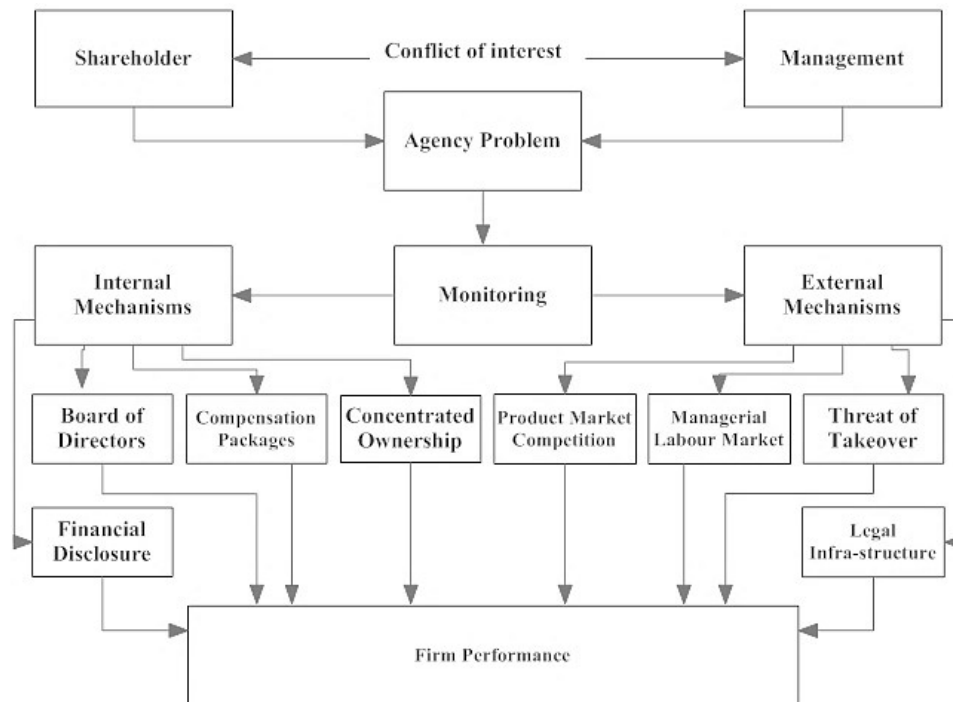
Shareholder

Conflict of interest

Management

Agency Problem

Internal Mechanisms

Monitoring

External Mechanisms

Board of Directors

Compensation Packages

Concentrated Ownership

Product Market Competition

Managerial Labour Market

Threat of Takeover

Financial Disclosure

Legal Infra-structure

Firm Performance